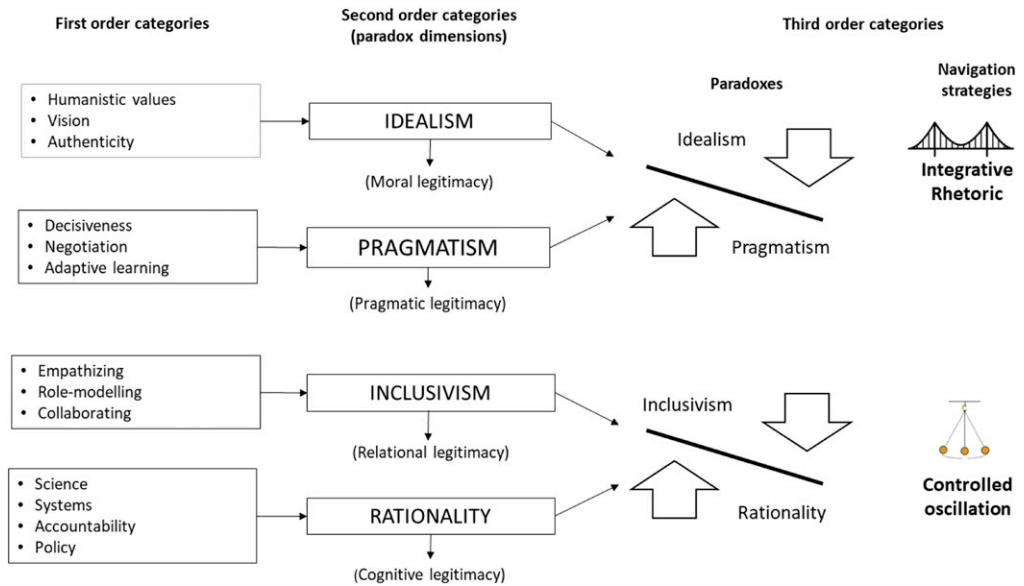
First order categories

Second order categories (paradox dimensions)

Third order categories

Paradoxes

Navigation strategies

• Humanistic values
• Vision
• Authenticity

IDEALISM

(Moral legitimacy)

Idealism

Integrative Rhetoric

• Decisiveness
• Negotiation
• Adaptive learning

PRAGMATISM

(Pragmatic legitimacy)

Pragmatism

• Empathizing
• Role-modelling
• Collaborating

INCLUSIVISM

(Relational legitimacy)

Inclusivism

• Science
• Systems
• Accountability
• Policy

RATIONALITY

(Cognitive legitimacy)

Rationality

Controlled oscillation